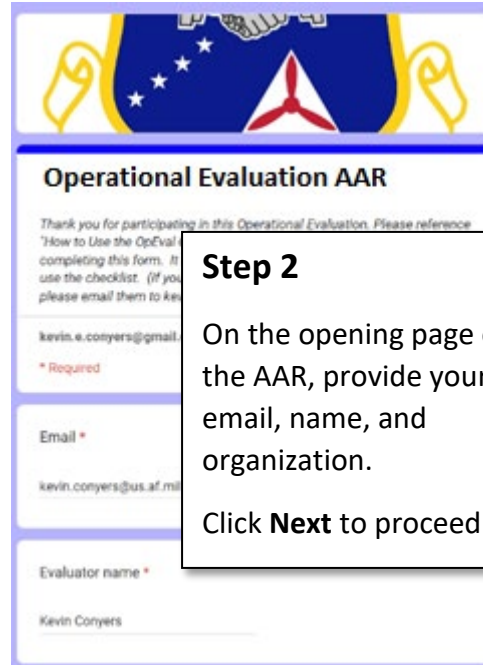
Operational Evaluation AAR

Thank you for participating in this Operational Evaluation. Please reference "How to Use the OpEval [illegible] completing this form. It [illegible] use the checklist. (If you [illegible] please email them to ke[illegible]

kevin.e.conyers@gmail.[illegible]

* Required

Email *

kevin.conyers@us.af.mil

Evaluator name *

Kevin Conyers

Step 2

On the opening page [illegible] the AAR, provide your email, name, and organization.

Click **Next** to proceed